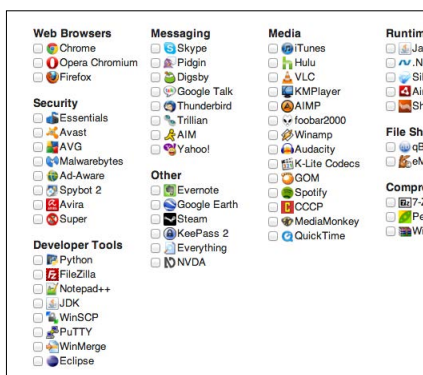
Web Browsers
Chrome
Opera Chromium
Firefox

Security
Essentials
Avast
AVG
Malwarebytes
Ad-Aware
Spybot 2
Avira
Super

Developer Tools
Python
FileZilla
Notepad++
JDK
WinSCP
PuTTY
WinMerge
Eclipse

Messaging
Skype
Pidgin
Digsby
Google Talk
Thunderbird
Trillian
AIM
Yahoo!

Other
Evernote
Google Earth
Steam
KeePass 2
Everything
NVDA

Media
iTunes
Hulu
VLC
KMPlayer
AIMP
foobar2000
Winamp
Audacity
K-Lite Codecs
GOM
Spotify
CCCP
MediaMonkey
QuickTime

Runtim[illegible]
Ja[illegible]
.N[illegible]
Sil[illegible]
Ai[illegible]
Sh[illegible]

File Sh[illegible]
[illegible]
eM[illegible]

Compre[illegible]
7-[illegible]
Pe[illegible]
Wi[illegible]